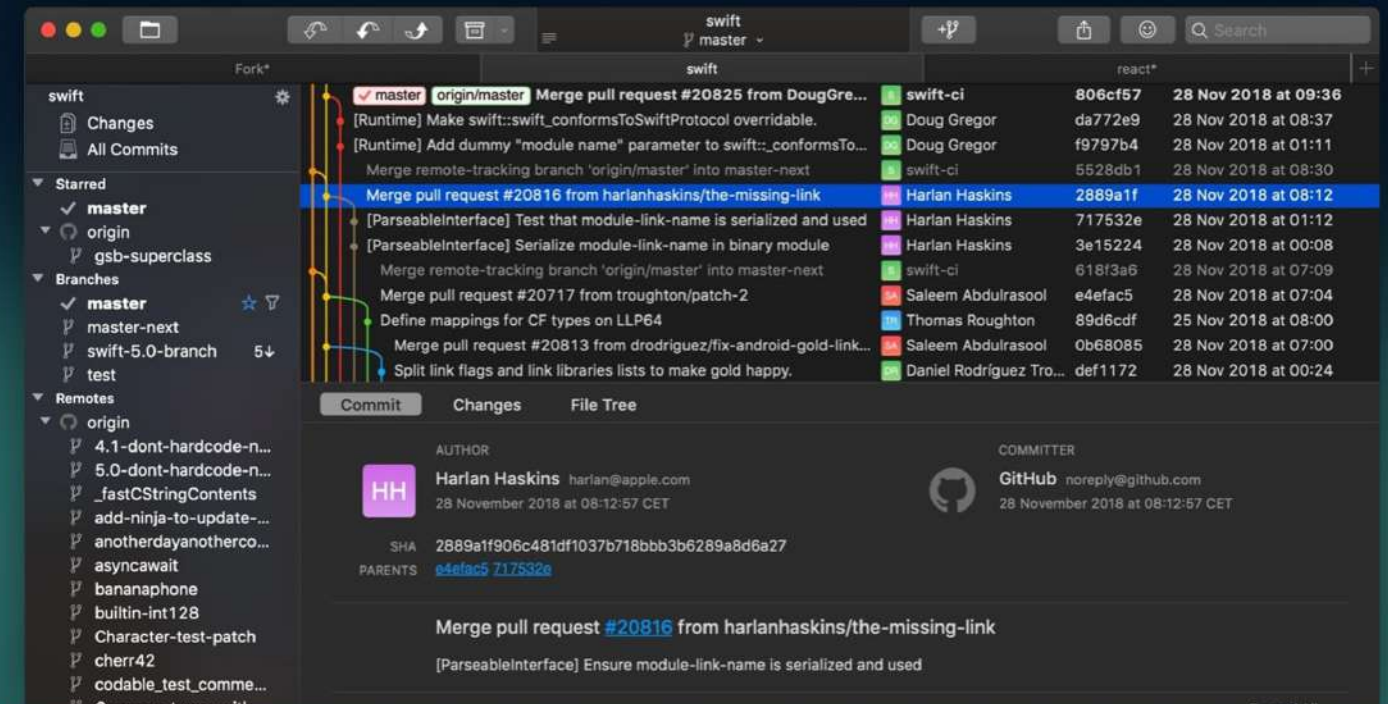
swift
master

Search

Fork*
swift
react*

swift
Changes
All Commits
Starred
master
origin
gsb-superclass
Branches
master
master-next
swift-5.0-branch 5↓
test
Remotes
origin
4.1-dont-hardcode-n...
5.0-dont-hardcode-n...
_fastCStringContents
add-ninja-to-update-...
anotherdayanotherco...
asyncawait
bananaphone
builtin-int128
Character-test-patch
cherr42
codable_test_comme...

| | | | |
|---|---|---|---|
| master origin/master Merge pull request #20825 from DougGre... | swift-ci | 806cf57 | 28 Nov 2018 at 09:36 |
| [Runtime] Make swift::swift_conformsToSwiftProtocol overridable. | Doug Gregor | da772e9 | 28 Nov 2018 at 08:37 |
| [Runtime] Add dummy "module name" parameter to swift::_conformsTo... | Doug Gregor | f9797b4 | 28 Nov 2018 at 01:11 |
| Merge remote-tracking branch 'origin/master' into master-next | swift-ci | 5528db1 | 28 Nov 2018 at 08:30 |
| Merge pull request #20816 from harlanhaskins/the-missing-link | Harlan Haskins | 2889a1f | 28 Nov 2018 at 08:12 |
| [ParseableInterface] Test that module-link-name is serialized and used | Harlan Haskins | 717532e | 28 Nov 2018 at 01:12 |
| [ParseableInterface] Serialize module-link-name in binary module | Harlan Haskins | 3e15224 | 28 Nov 2018 at 00:08 |
| Merge remote-tracking branch 'origin/master' into master-next | swift-ci | 618f3a6 | 28 Nov 2018 at 07:09 |
| Merge pull request #20717 from troughton/patch-2 | Saleem Abdulrasool | e4efac5 | 28 Nov 2018 at 07:04 |
| Define mappings for CF types on LLP64 | Thomas Roughton | 89d6cdf | 25 Nov 2018 at 08:00 |
| Merge pull request #20813 from drodriguez/fix-android-gold-link... | Saleem Abdulrasool | 0b68085 | 28 Nov 2018 at 07:00 |
| Split link flags and link libraries lists to make gold happy. | Daniel Rodríguez Tro... | def1172 | 28 Nov 2018 at 00:24 |

Commit Changes File Tree

AUTHOR
HH
Harlan Haskins harlan@apple.com
28 November 2018 at 08:12:57 CET

COMMITTER
GitHub noreply@github.com
28 November 2018 at 08:12:57 CET

SHA 2889a1f906c481df1037b718bbb3b6289a8d6a27
PARENTS e4efac5 717532e

Merge pull request #20816 from harlanhaskins/the-missing-link

[ParseableInterface] Ensure module-link-name is serialized and used